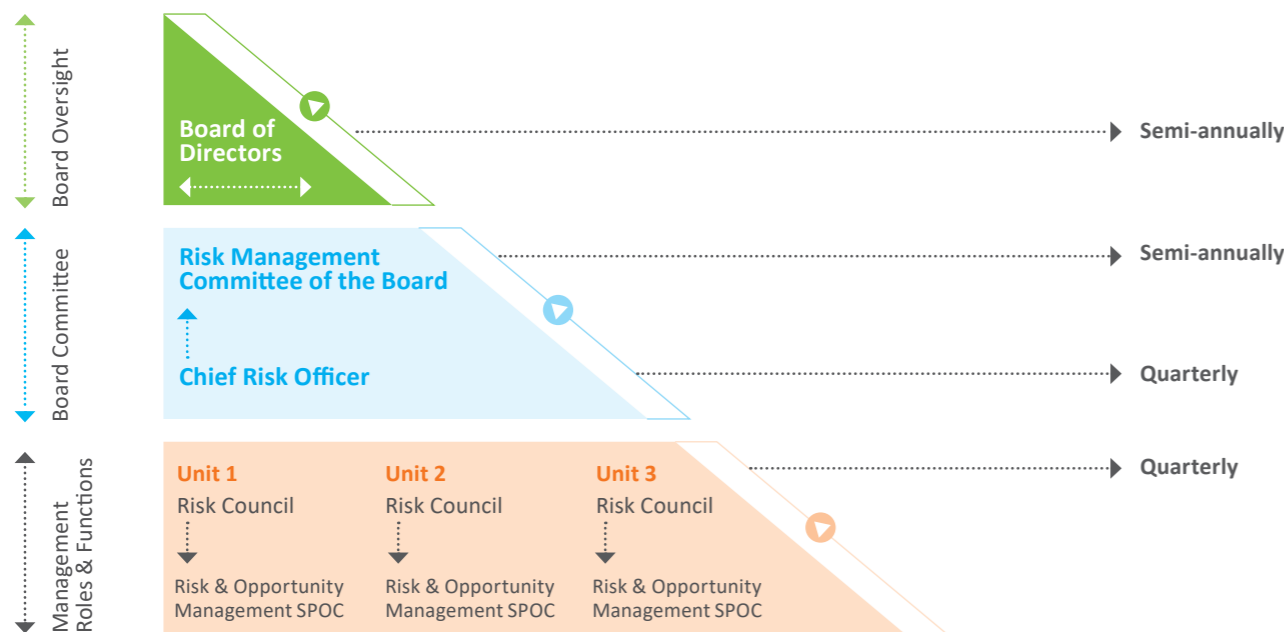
Board Oversight

Board of Directors

Semi-annually

Board Committee

Risk Management Committee of the Board

Semi-annually

Chief Risk Officer

Quarterly

Management Roles & Functions

Unit 1

Risk Council

Risk & Opportunity Management SPOC

Unit 2

Risk Council

Risk & Opportunity Management SPOC

Unit 3

Risk Council

Risk & Opportunity Management SPOC

Quarterly